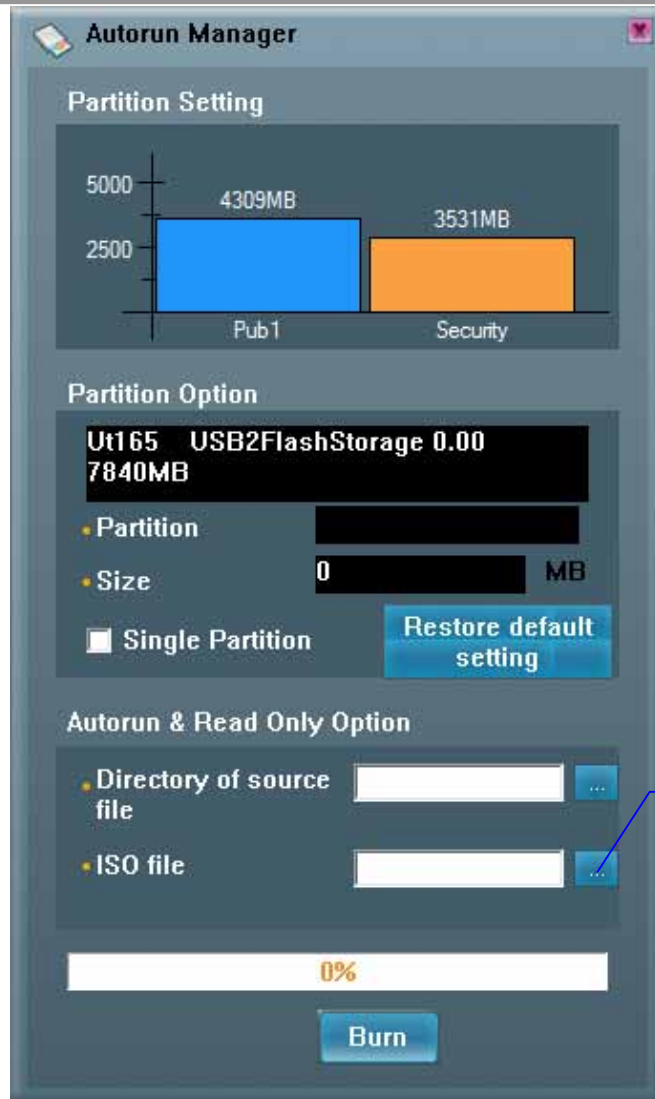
Autorun Manager

Partition Setting

5000
2500
4309MB
3531MB
Pub1
Security

Partition Option

Ut165 USB2FlashStorage 0.00
7840MB

Partition

Size
0
MB

Single Partition

Restore default setting

Autorun & Read Only Option

Directory of source file
...

ISO file
...

0%

Burn